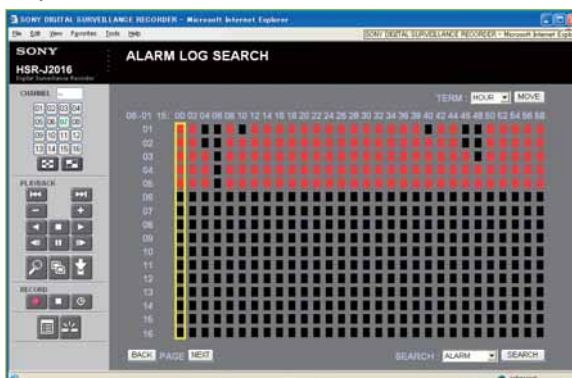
SONY DIGITAL SURVEILLANCE RECORDER - Microsoft Internet Explorer

File Edit View Favorites Tools Help

SONY DIGITAL SURVEILLANCE RECORDER - Microsoft Internet Explorer

SONY

HSR-J2016

Digital Surveillance Recorder

ALARM LOG SEARCH

CHANNEL

01 02 03 04
05 06 07 08
09 10 11 12
13 14 15 16

PLAYBACK

RECORD

TERM : HOUR MOVE

08-01 15: 00 02 04 06 08 10 12 14 16 18 20 22 24 26 28 30 32 34 36 38 40 42 44 46 48 50 52 54 56 58

01
02
03
04
05
06
07
08
09
10
11
12
13
14
15
16

BACK PAGE NEXT

SEARCH : ALARM SEARCH